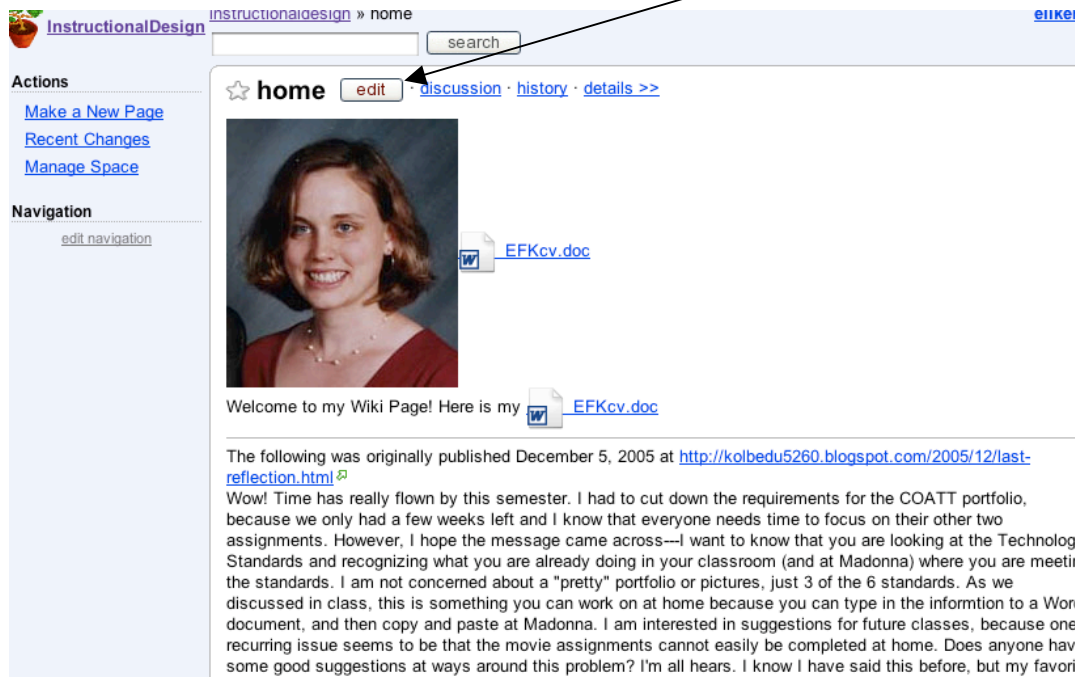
InstructionalDesign

instructionaldesign » home

search

elker

Actions

Make a New Page

Recent Changes

Manage Space

Navigation

edit navigation

home edit · discussion · history · details >>

EFKcv.doc

Welcome to my Wiki Page! Here is my EFKcv.doc

The following was originally published December 5, 2005 at http://kolbedu5260.blogspot.com/2005/12/last-reflection.html
Wow! Time has really flown by this semester. I had to cut down the requirements for the COATT portfolio, because we only had a few weeks left and I know that everyone needs time to focus on their other two assignments. However, I hope the message came across---I want to know that you are looking at the Technolog Standards and recognizing what you are already doing in your classroom (and at Madonna) where you are meetin the standards. I am not concerned about a "pretty" portfolio or pictures, just 3 of the 6 standards. As we discussed in class, this is something you can work on at home because you can type in the informtion to a Wor document, and then copy and paste at Madonna. I am interested in suggestions for future classes, because one recurring issue seems to be that the movie assignments cannot easily be completed at home. Does anyone hav some good suggestions at ways around this problem? I'm all hears. I know I have said this before, but my favori